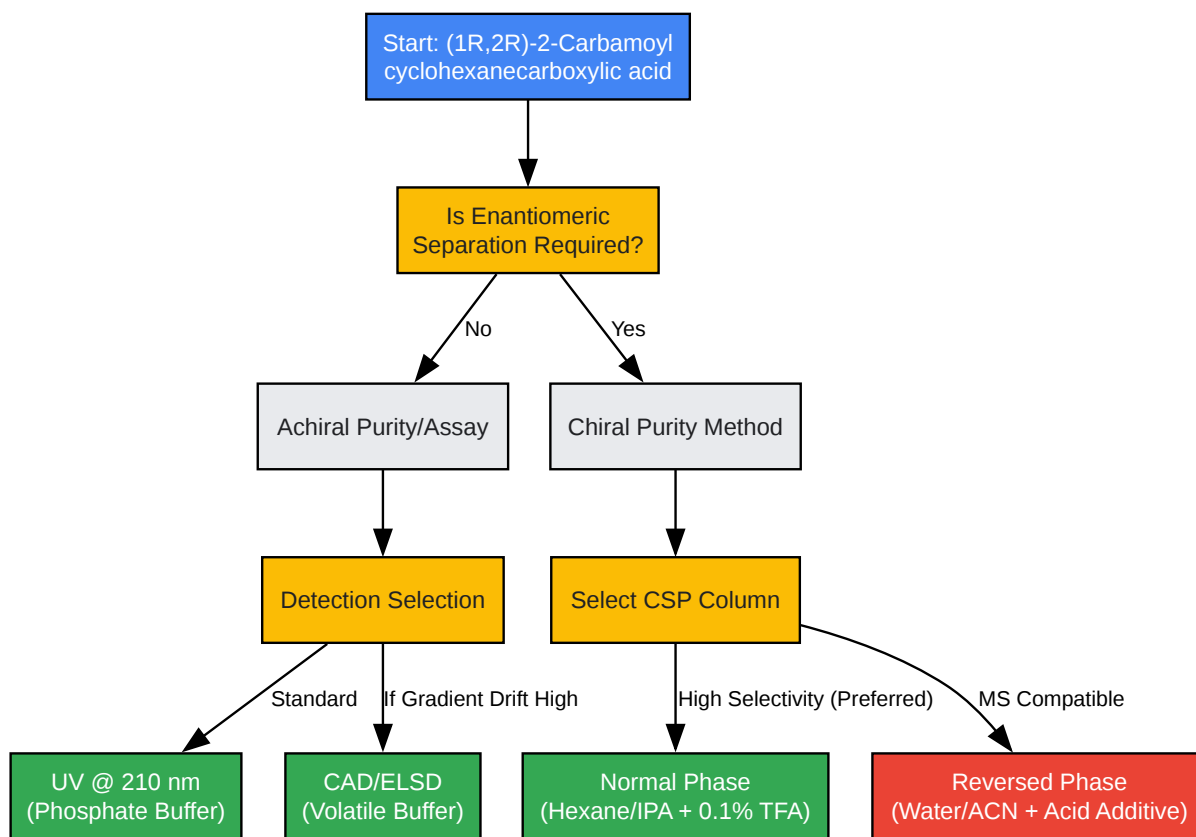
Start: (1R,2R)-2-Carbamoyl cyclohexanecarboxylic acid

Is Enantiomeric Separation Required?

No

Yes

Achiral Purity/Assay

Chiral Purity Method

Detection Selection

Select CSP Column

Standard

If Gradient Drift High

High Selectivity (Preferred)

MS Compatible

UV @ 210 nm (Phosphate Buffer)

CAD/ELSD (Volatile Buffer)

Normal Phase (Hexane/IPA + 0.1% TFA)

Reversed Phase (Water/ACN + Acid Additive)